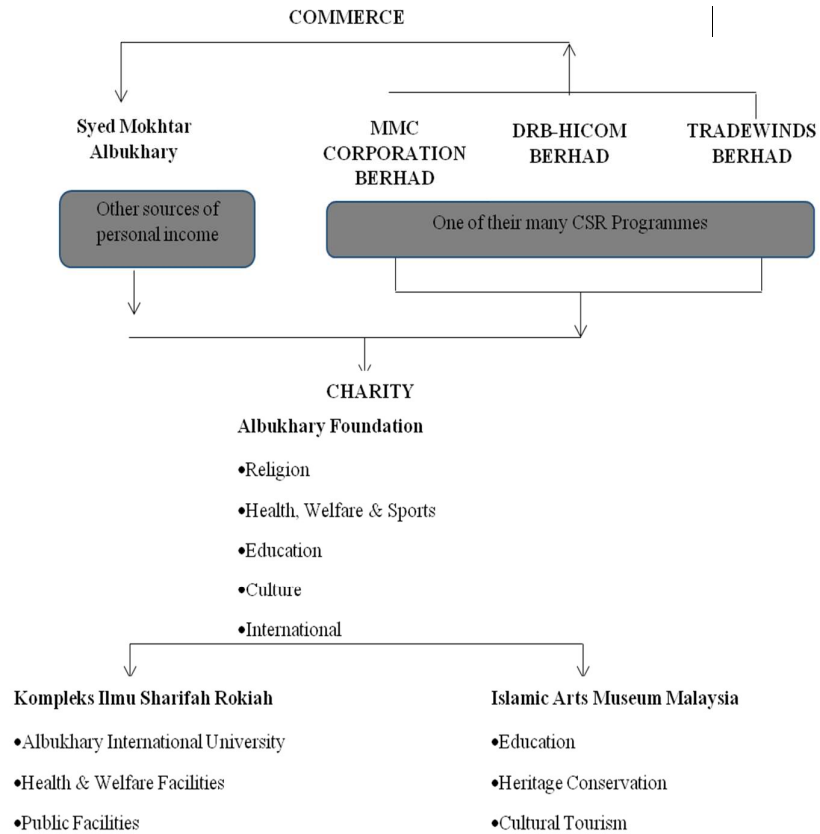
COMMERCE

Syed Mokhtar Albukhary

MMC CORPORATION BERHAD

DRB-HICOM BERHAD

TRADEWINDS BERHAD

Other sources of personal income

One of their many CSR Programmes

CHARITY

Albukhary Foundation

•Religion

•Health, Welfare & Sports

•Education

•Culture

•International

Kompleks Ilmu Sharifah Rokiah

•Albukhary International University

•Health & Welfare Facilities

•Public Facilities

Islamic Arts Museum Malaysia

•Education

•Heritage Conservation

•Cultural Tourism